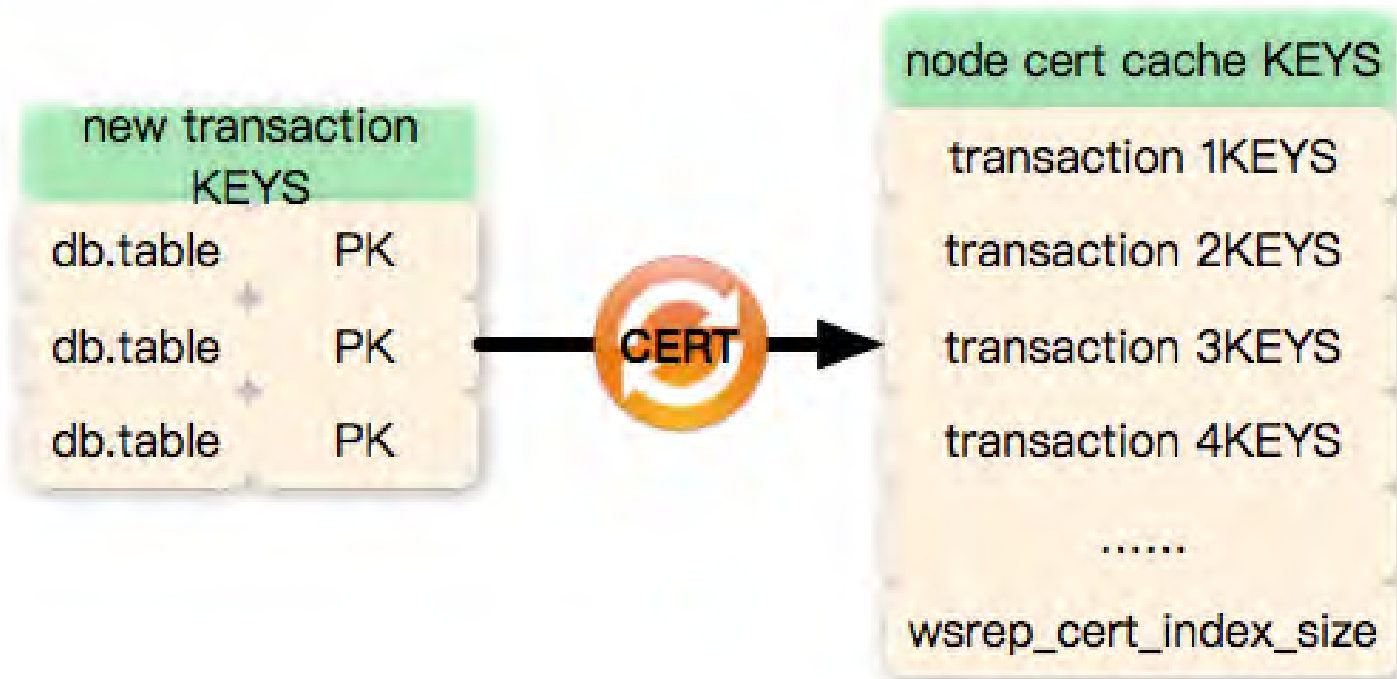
new transaction KEYS

| db.table | PK |
|---|---|
| db.table | PK |
| db.table | PK |

CERT

node cert cache KEYS

transaction 1KEYS

transaction 2KEYS

transaction 3KEYS

transaction 4KEYS

......

wsrep_cert_index_size